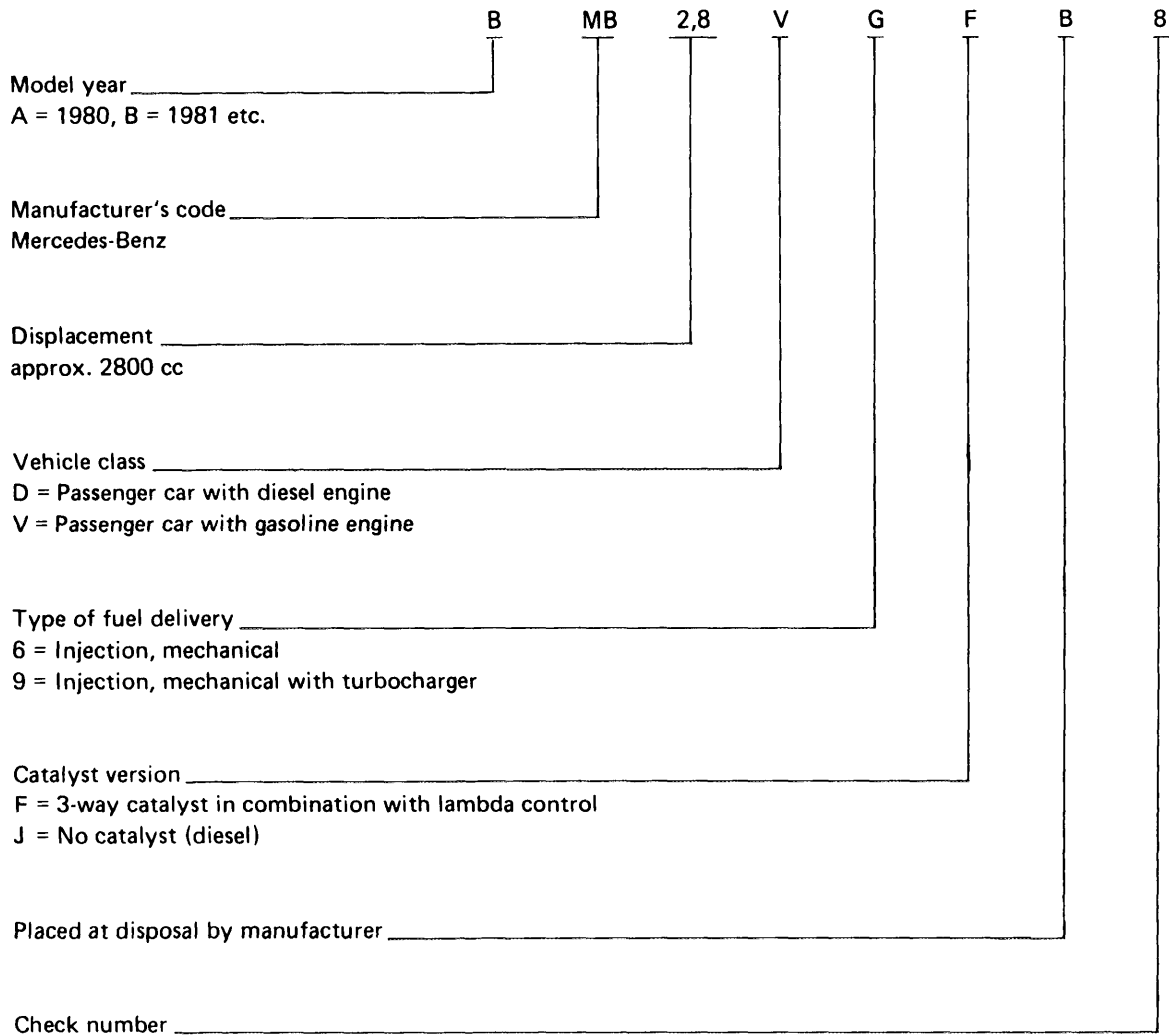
B MB 2,8 V G F B 8

Model year
A = 1980, B = 1981 etc.

Manufacturer's code
Mercedes-Benz

Displacement
approx. 2800 cc

Vehicle class
D = Passenger car with diesel engine
V = Passenger car with gasoline engine

Type of fuel delivery
6 = Injection, mechanical
9 = Injection, mechanical with turbocharger

Catalyst version
F = 3-way catalyst in combination with lambda control
J = No catalyst (diesel)

Placed at disposal by manufacturer

Check number